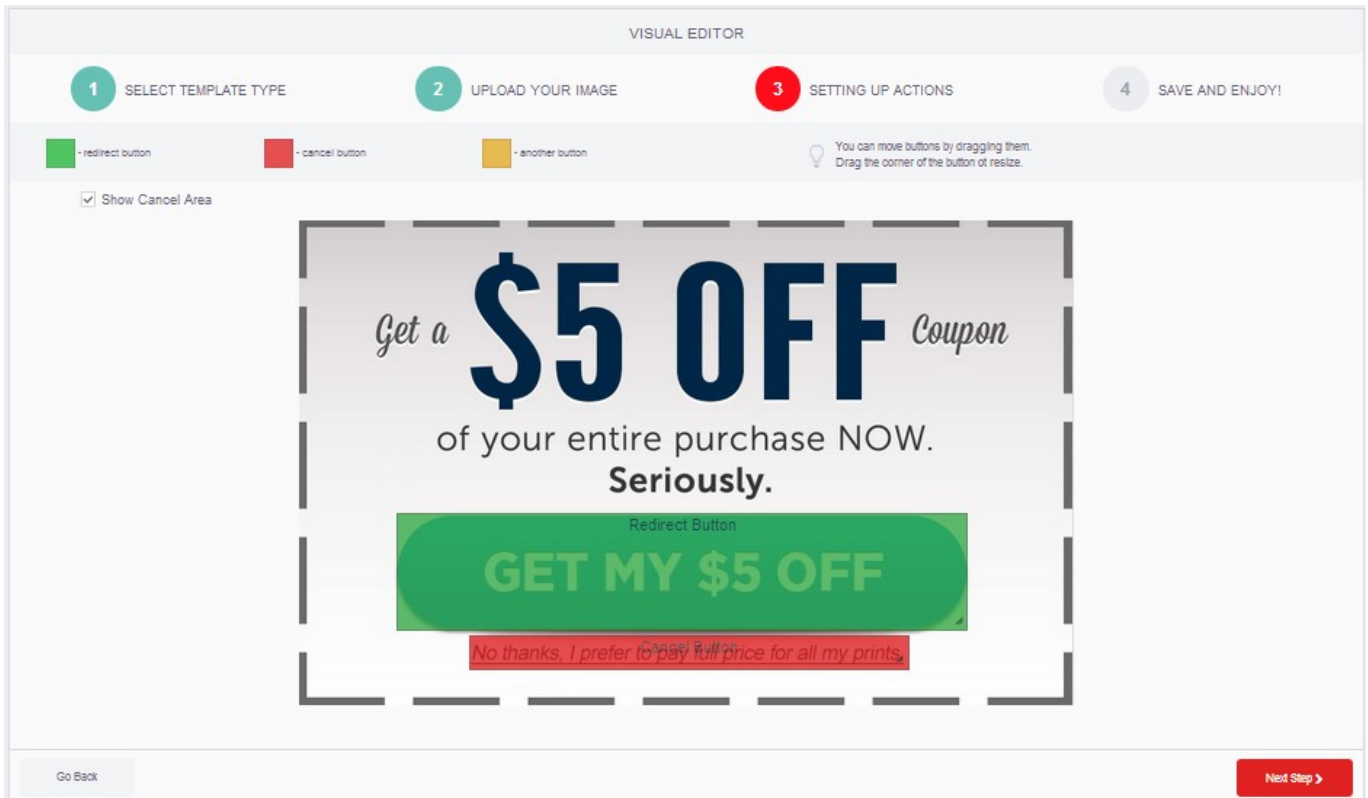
VISUAL EDITOR

1 SELECT TEMPLATE TYPE

2 UPLOAD YOUR IMAGE

3 SETTING UP ACTIONS

4 SAVE AND ENJOY!

- redirect button

- cancel button

- another button

You can move buttons by dragging them.
Drag the corner of the button ot resize.

Show Cancel Area

Get a $5 OFF Coupon

of your entire purchase NOW.

Seriously.

Redirect Button

GET MY $5 OFF

Cancel Button

No thanks, I prefer to pay full price for all my prints.

Go Back

Next Step ›